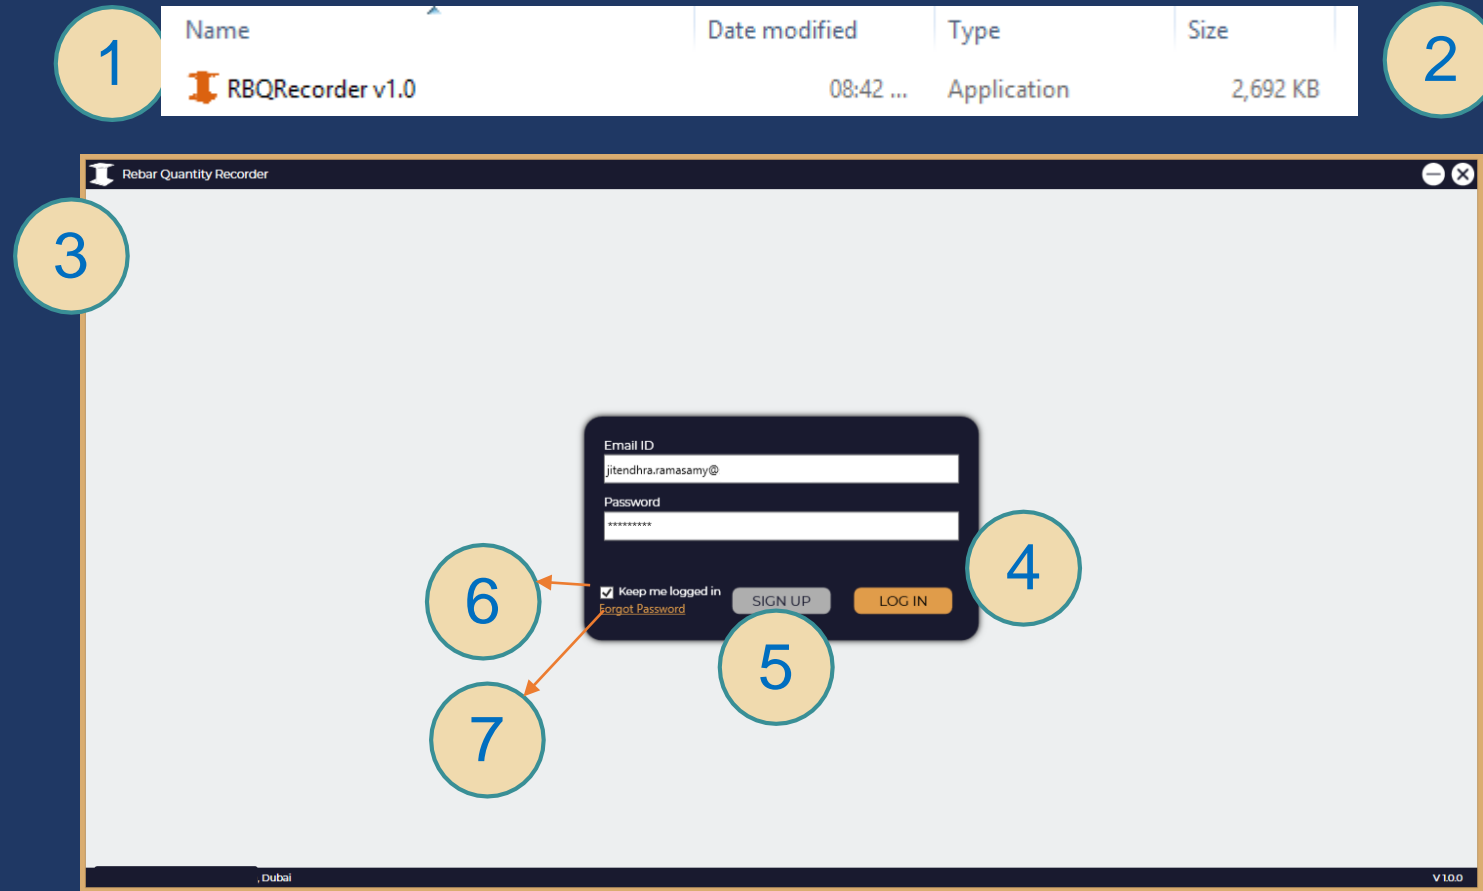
1

| Name | Date modified | Type | Size |
|---|---|---|---|
| RBQRecorder v1.0 | 08:42 ... | Application | 2,692 KB |

2

Rebar Quantity Recorder

3

Email ID
jitendhra.ramasamy@
Password
*********

4

6

Keep me logged in
Forgot Password
SIGN UP
LOG IN

5

7

, Dubai
V 1.0.0